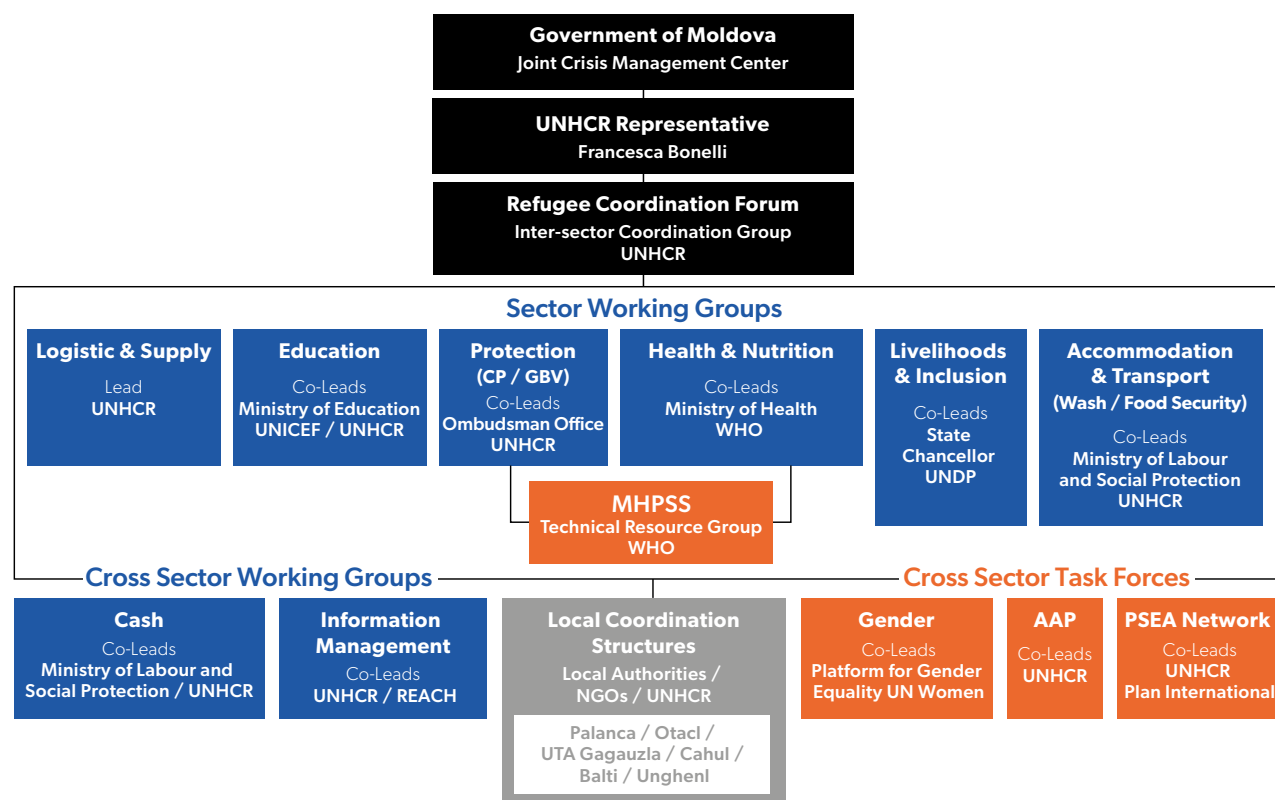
Government of Moldova
Joint Crisis Management Center

UNHCR Representative
Francesca Bonelli

Refugee Coordination Forum
Inter-sector Coordination Group
UNHCR

Sector Working Groups

Logistic & Supply
Lead
UNHCR

Education
Co-Leads
Ministry of Education
UNICEF / UNHCR

Protection
(CP / GBV)
Co-Leads
Ombudsman Office
UNHCR

Health & Nutrition
Co-Leads
Ministry of Health
WHO

Livelihoods & Inclusion
Co-Leads
State Chancellor
UNDP

Accommodation & Transport
(Wash / Food Security)
Co-Leads
Ministry of Labour and Social Protection
UNHCR

MHPSS
Technical Resource Group
WHO

Cross Sector Working Groups

Cross Sector Task Forces

Cash
Co-Leads
Ministry of Labour and Social Protection / UNHCR

Information Management
Co-Leads
UNHCR / REACH

Local Coordination Structures
Local Authorities / NGOs / UNHCR

Palanca / Otacl / UTA Gagauzla / Cahul / Balti / Unghenl

Gender
Co-Leads
Platform for Gender Equality UN Women

AAP
Co-Leads
UNHCR

PSEA Network
Co-Leads
UNHCR
Plan International